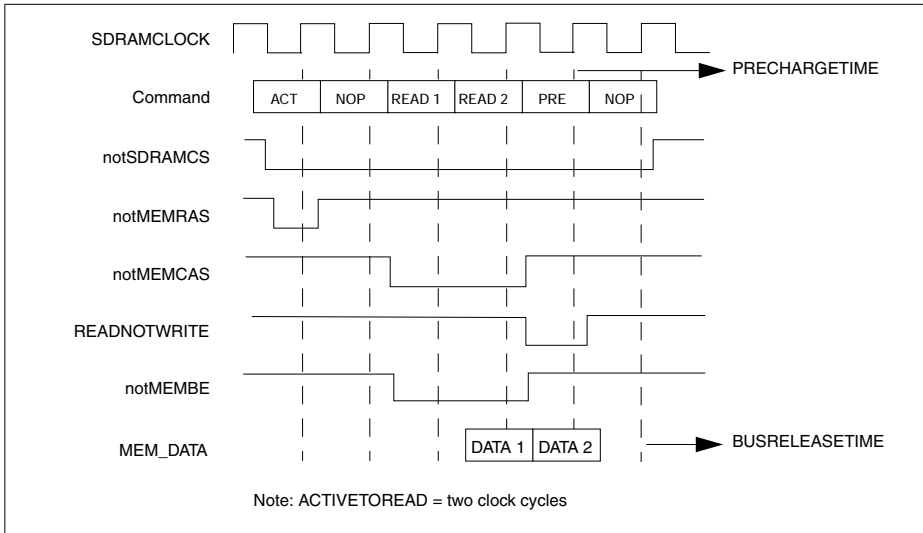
SDRAMCLOCK

PRECHARGETIME

Command

| ACT | NOP | READ 1 | READ 2 | PRE | NOP |
|---|---|---|---|---|---|

notSDRAMCS

notMEMRAS

notMEMCAS

READNOTWRITE

notMEMBE

MEM_DATA

| DATA 1 | DATA 2 |
|---|---|

BUSRELEASETIME

Note: ACTIVETOREAD = two clock cycles